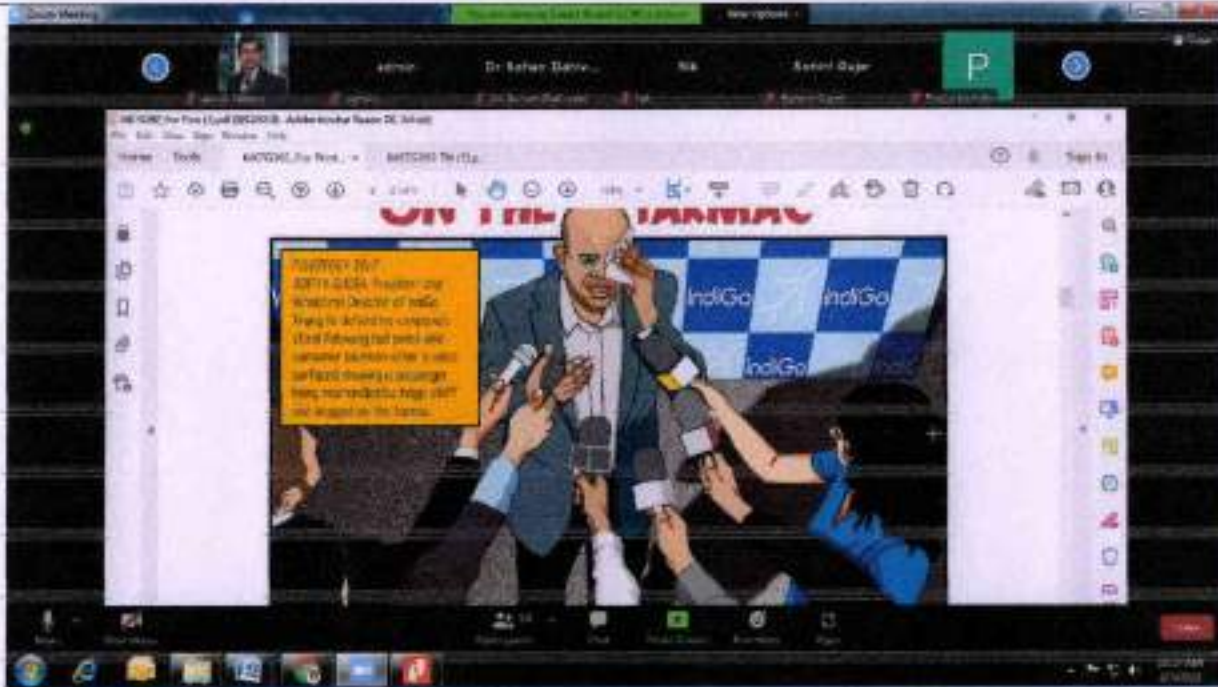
Zoom Meeting

View Options

admin

Dr Rohan Batra...

Nik

Rohini Gujar

P

Home Tools

Sign In

ON THE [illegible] TARMAC

7 OCTOBER 2017
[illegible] Director of IndiGo, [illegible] defend his company's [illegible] following bad press and customer backlash after a video surfaced showing a passenger being manhandled by IndiGo staff and dragged on the tarmac.

IndiGo

IndiGo

IndiGo

Participants

Chat

Share Screen

Record

End